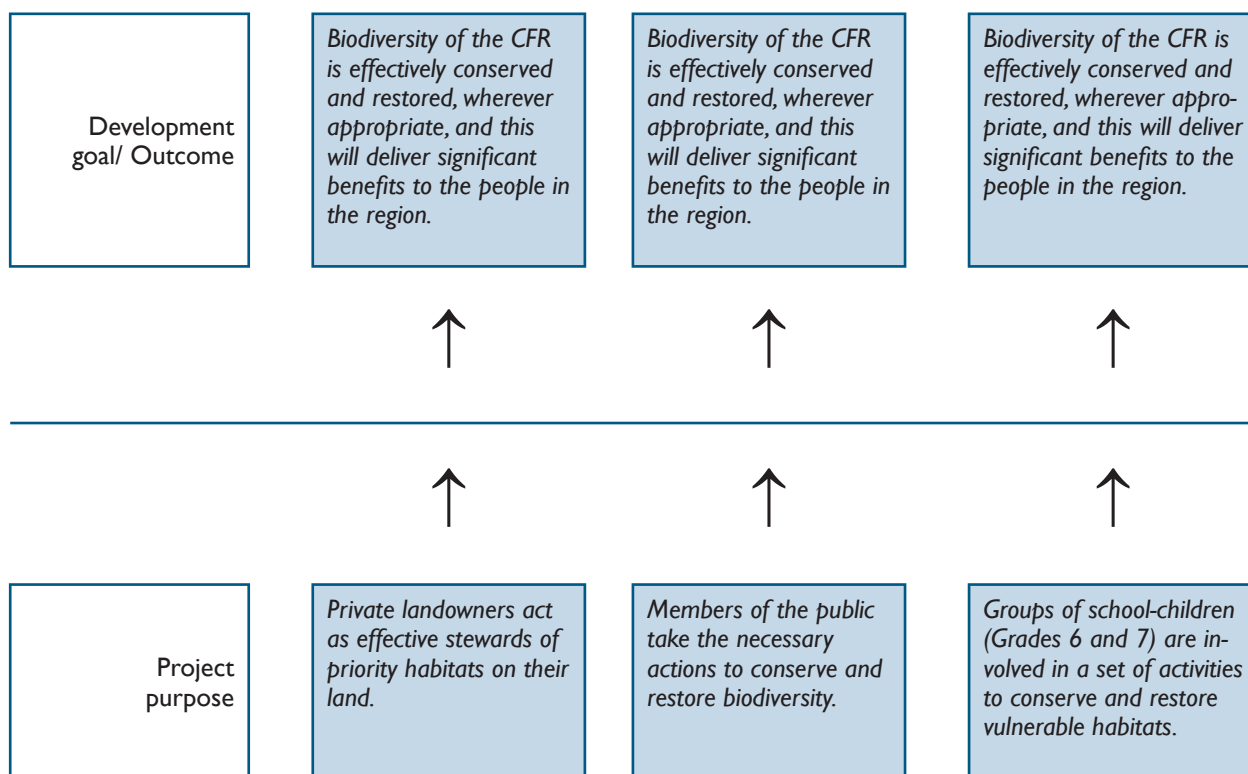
Development goal/ Outcome

Biodiversity of the CFR is effectively conserved and restored, wherever appropriate, and this will deliver significant benefits to the people in the region.

Biodiversity of the CFR is effectively conserved and restored, wherever appropriate, and this will deliver significant benefits to the people in the region.

Biodiversity of the CFR is effectively conserved and restored, wherever appropriate, and this will deliver significant benefits to the people in the region.

Project purpose

Private landowners act as effective stewards of priority habitats on their land.

Members of the public take the necessary actions to conserve and restore biodiversity.

Groups of school-children (Grades 6 and 7) are involved in a set of activities to conserve and restore vulnerable habitats.